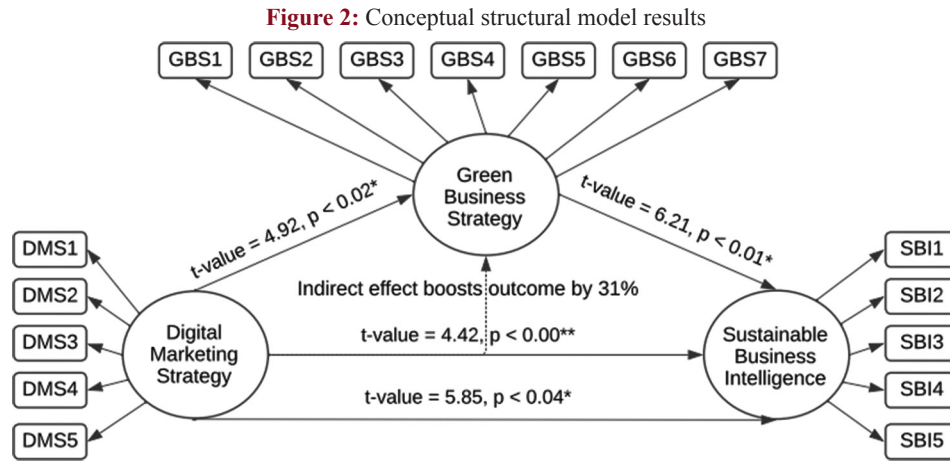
**Figure 2:** Conceptual structural model results

GBS1 GBS2 GBS3 GBS4 GBS5 GBS6 GBS7

Green Business Strategy

t-value = 4.92, p < 0.02*

t-value = 6.21, p < 0.01*

DMS1
DMS2
DMS3
DMS4
DMS5

Digital Marketing Strategy

Indirect effect boosts outcome by 31%

t-value = 4.42, p < 0.00**

t-value = 5.85, p < 0.04*

Sustainable Business Intelligence

SBI1
SBI2
SBI3
SBI4
SBI5